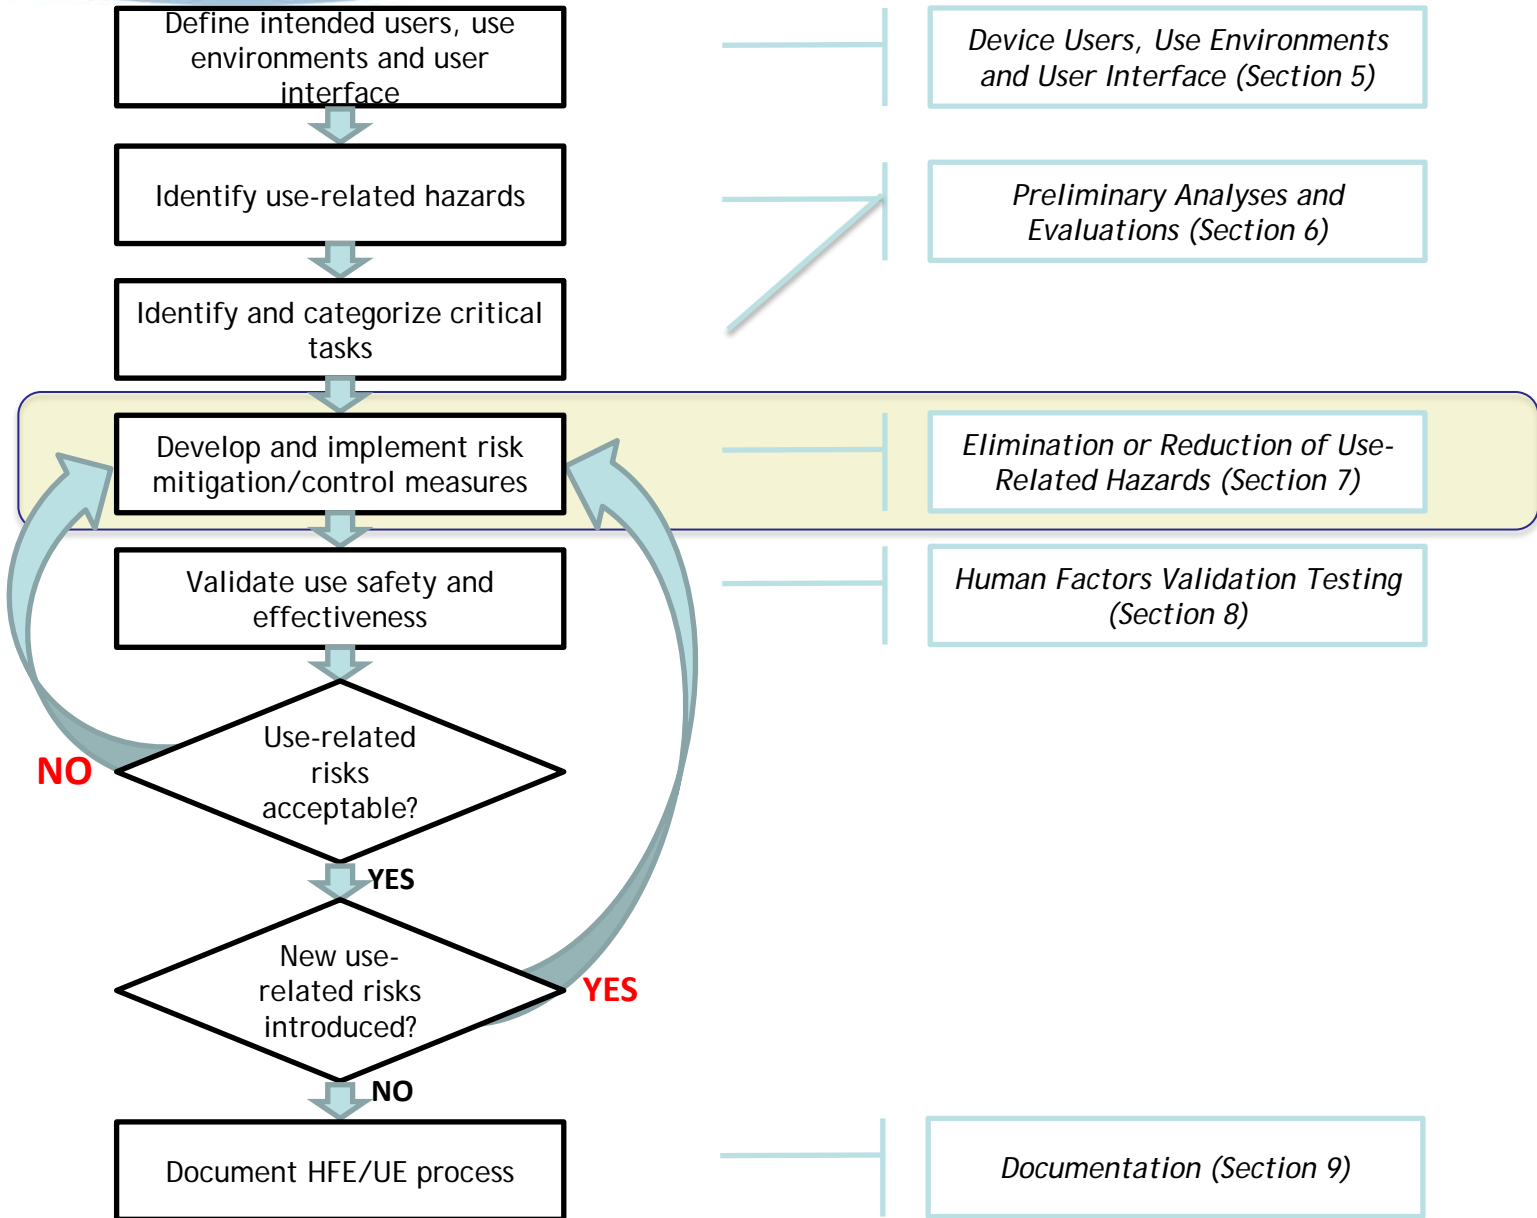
Define intended users, use environments and user interface

Identify use-related hazards

Identify and categorize critical tasks

Develop and implement risk mitigation/control measures

Validate use safety and effectiveness

Use-related risks acceptable?

NO

YES

New use-related risks introduced?

YES

NO

Document HFE/UE process

Device Users, Use Environments and User Interface (Section 5)

Preliminary Analyses and Evaluations (Section 6)

Elimination or Reduction of Use-Related Hazards (Section 7)

Human Factors Validation Testing (Section 8)

Documentation (Section 9)